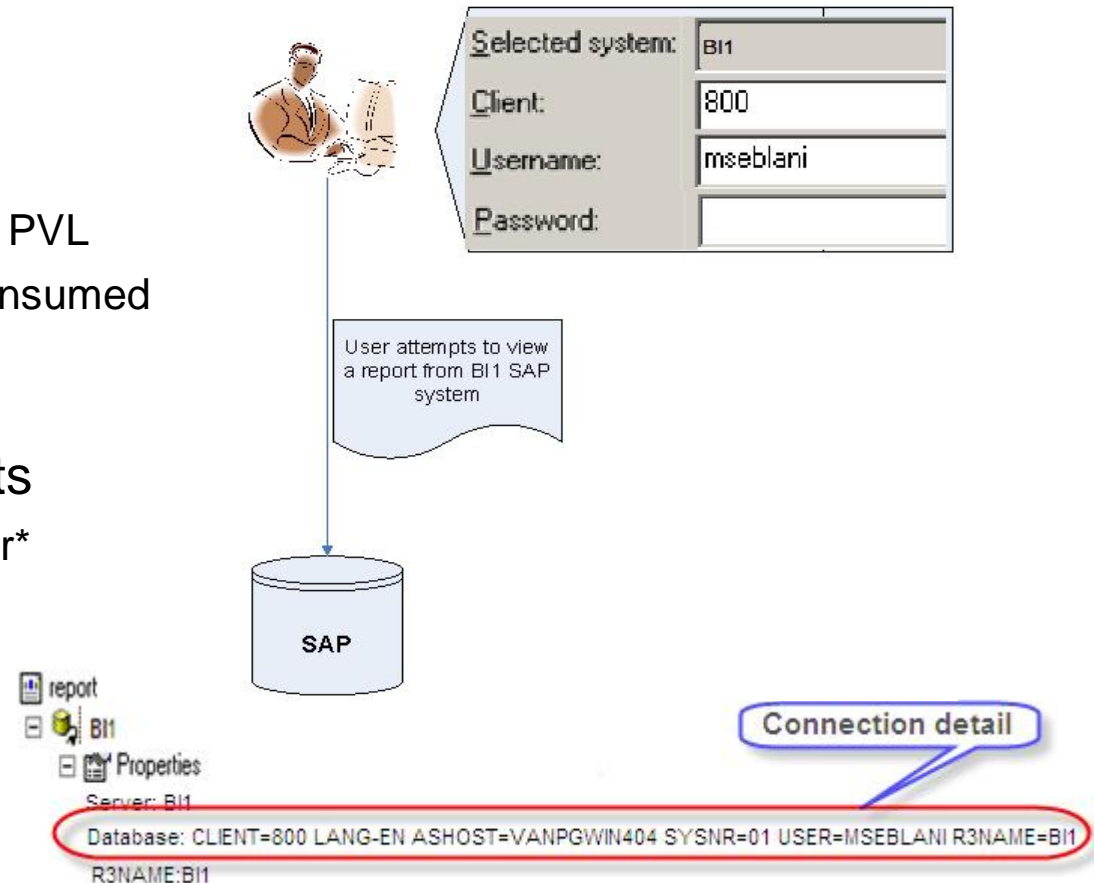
PVL
nsumed

ts
r*

| Selected system: | BI1 |
|---|---|
| Client: | 800 |
| Username: | mseblani |
| Password: | |

User attempts to view a report from BI1 SAP system

SAP

report
BI1
Properties
Server: BI1
Database: CLIENT=800 LANG-EN ASHOST=VANPGWIN404 SYSNR=01 USER=MSEBLANI R3NAME=BI1
R3NAME:BI1

Connection detail